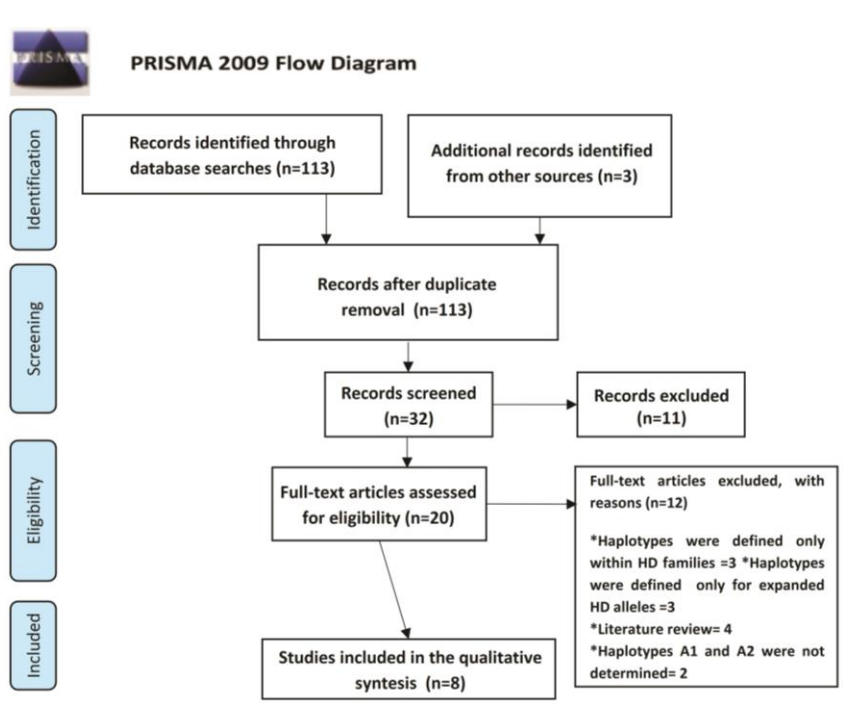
PRISMA

PRISMA 2009 Flow Diagram

Identification

Records identified through database searches (n=113)

Additional records identified from other sources (n=3)

Screening

Records after duplicate removal (n=113)

Records screened (n=32)

Records excluded (n=11)

Eligibility

Full-text articles assessed for eligibility (n=20)

Full-text articles excluded, with reasons (n=12)

*Haplotypes were defined only within HD families =3 *Haplotypes were defined only for expanded HD alleles =3
*Literature review= 4
*Haplotypes A1 and A2 were not determined= 2

Included

Studies included in the qualitative syntesis (n=8)